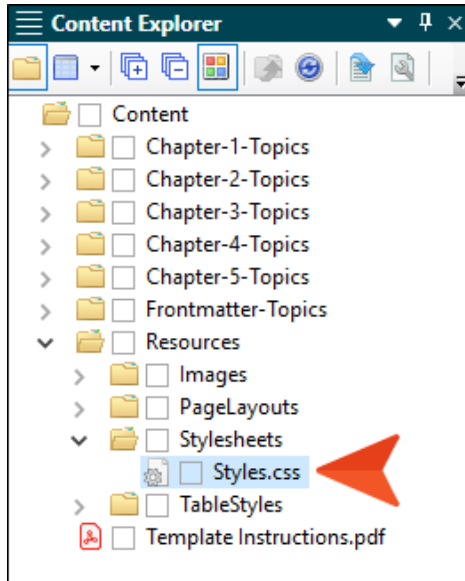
Content Explorer

Content
Chapter-1-Topics
Chapter-2-Topics
Chapter-3-Topics
Chapter-4-Topics
Chapter-5-Topics
Frontmatter-Topics
Resources
Images
PageLayouts
Stylesheets
Styles.css
TableStyles
Template Instructions.pdf